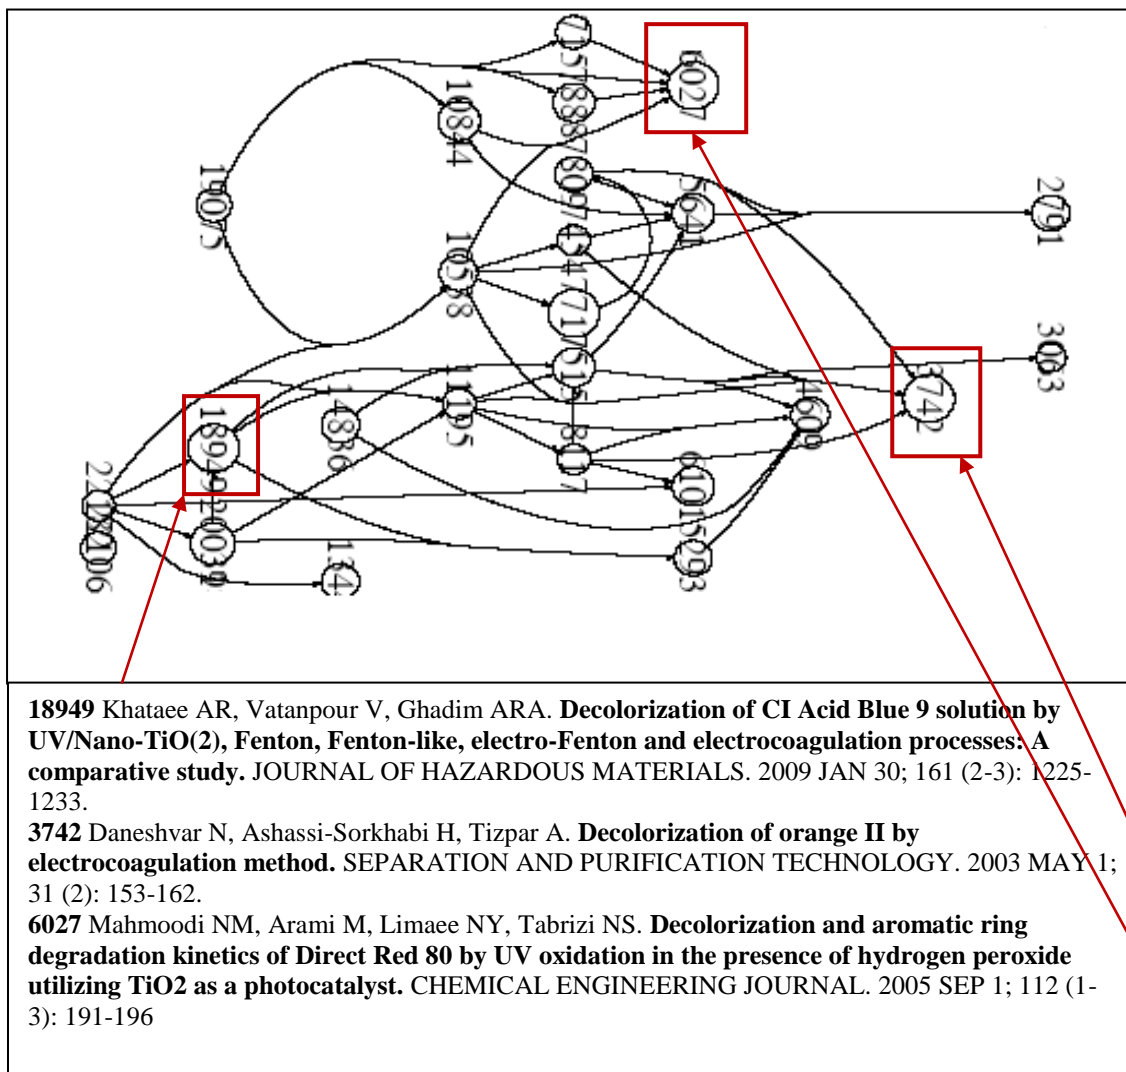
7157
6027
10844
8887
8097
15075
5641
2791
10558
15447
17715
3063
3742
11636
11195
14836
18949
8017
4609
22106
20032
6101
5293
22004
11347

**18949** Khataee AR, Vatanpour V, Ghadim ARA. **Decolorization of CI Acid Blue 9 solution by UV/Nano-TiO(2), Fenton, Fenton-like, electro-Fenton and electrocoagulation processes: A comparative study.** JOURNAL OF HAZARDOUS MATERIALS. 2009 JAN 30; 161 (2-3): 1225-1233.
**3742** Daneshvar N, Ashassi-Sorkhabi H, Tizpar A. **Decolorization of orange II by electrocoagulation method.** SEPARATION AND PURIFICATION TECHNOLOGY. 2003 MAY 1; 31 (2): 153-162.
**6027** Mahmoodi NM, Arami M, Limaee NY, Tabrizi NS. **Decolorization and aromatic ring degradation kinetics of Direct Red 80 by UV oxidation in the presence of hydrogen peroxide utilizing TiO2 as a photocatalyst.** CHEMICAL ENGINEERING JOURNAL. 2005 SEP 1; 112 (1-3): 191-196